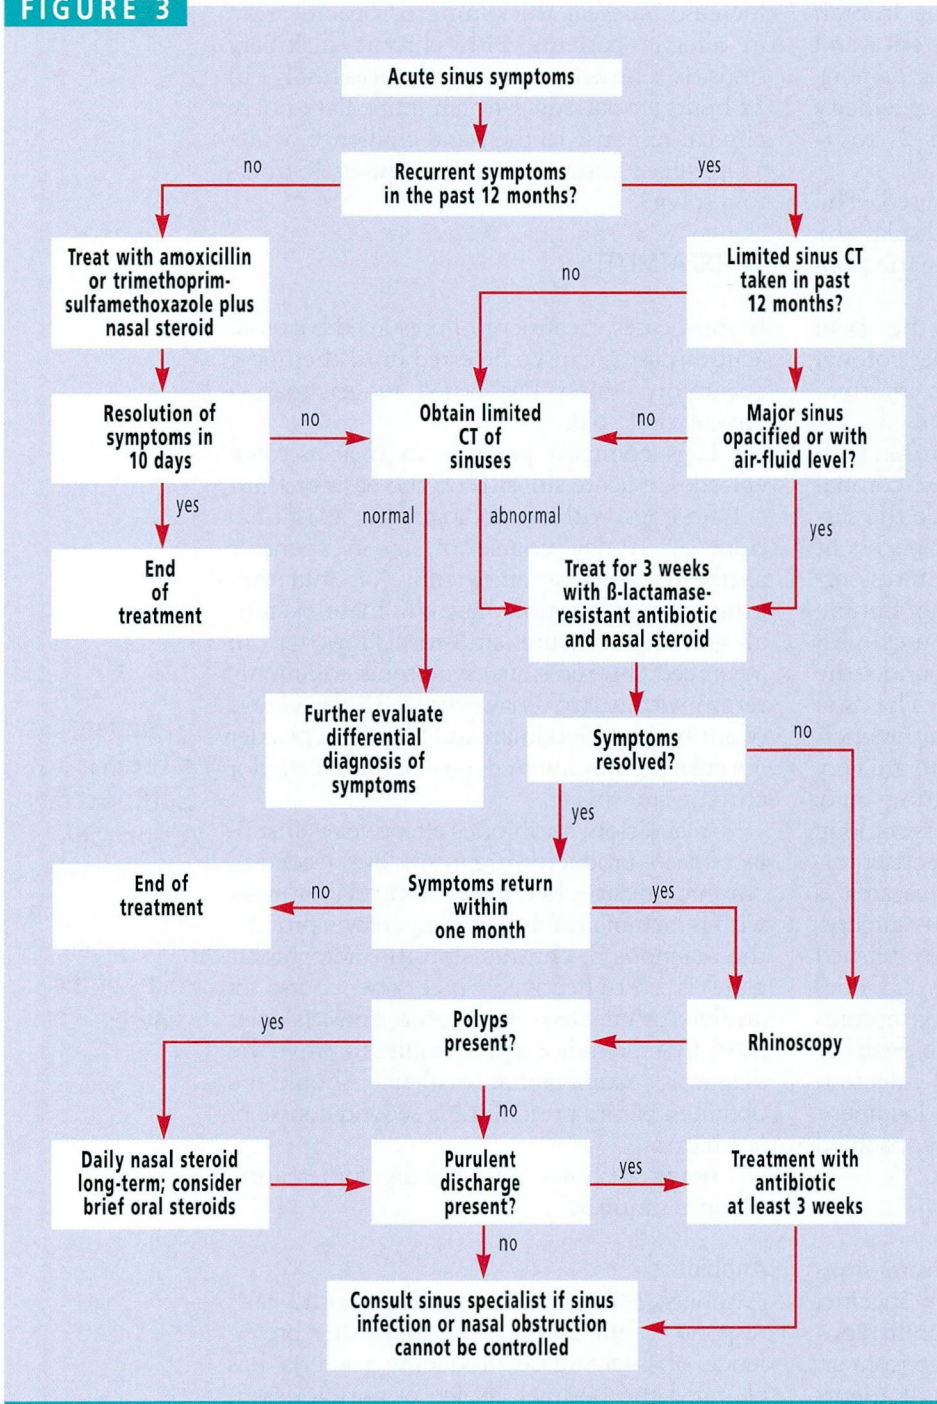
FIGURE 3

Acute sinus symptoms

Recurrent symptoms in the past 12 months?

no

yes

Treat with amoxicillin or trimethoprim-sulfamethoxazole plus nasal steroid

Limited sinus CT taken in past 12 months?

no

Resolution of symptoms in 10 days

no

Obtain limited CT of sinuses

no

Major sinus opacified or with air-fluid level?

yes

End of treatment

normal

abnormal

yes

Treat for 3 weeks with ß-lactamase-resistant antibiotic and nasal steroid

Further evaluate differential diagnosis of symptoms

Symptoms resolved?

no

yes

End of treatment

no

Symptoms return within one month

yes

yes

Polyps present?

Rhinoscopy

no

Daily nasal steroid long-term; consider brief oral steroids

Purulent discharge present?

yes

Treatment with antibiotic at least 3 weeks

no

Consult sinus specialist if sinus infection or nasal obstruction cannot be controlled